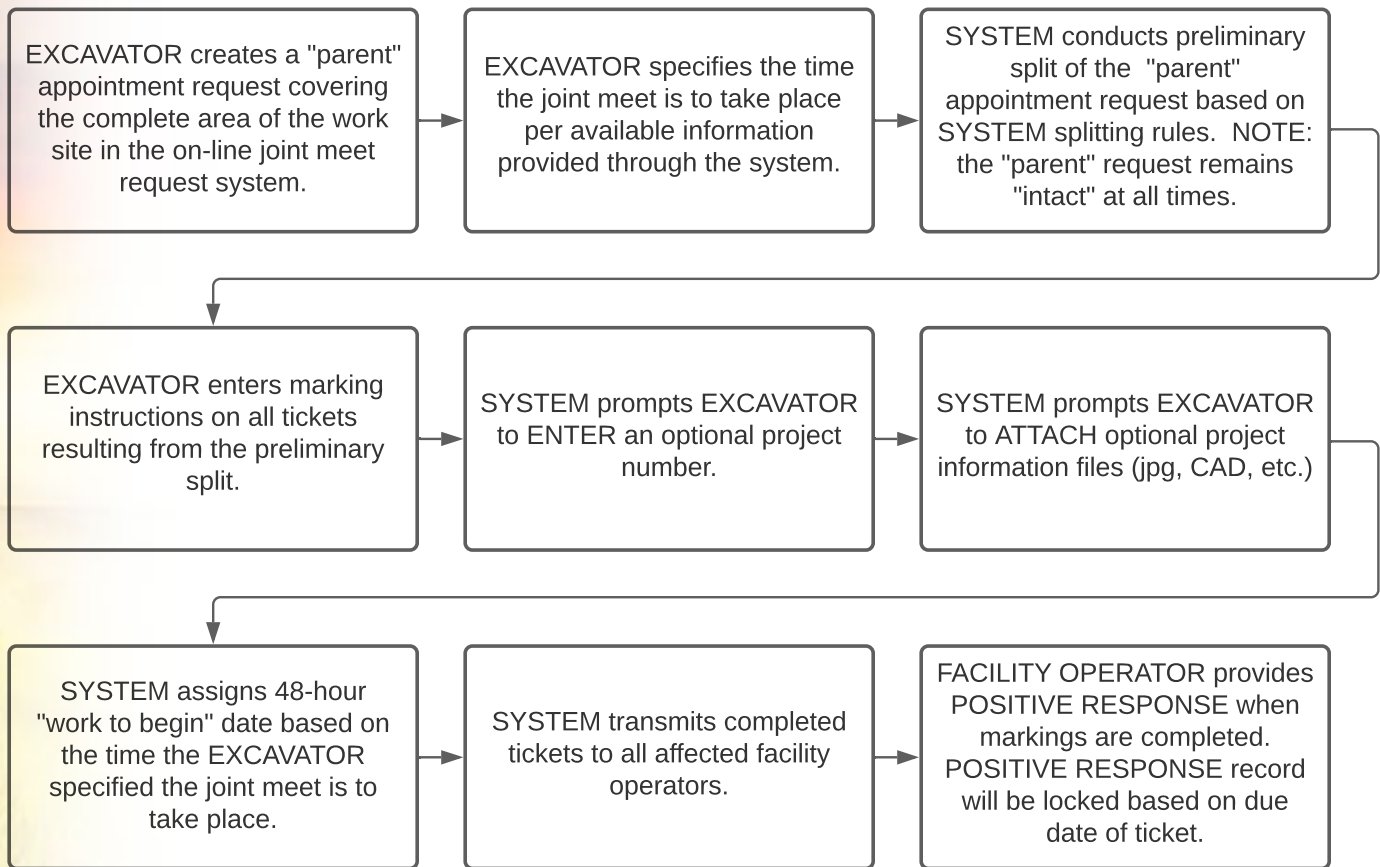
EXCAVATOR creates a "parent" appointment request covering the complete area of the work site in the on-line joint meet request system.

EXCAVATOR specifies the time the joint meet is to take place per available information provided through the system.

SYSTEM conducts preliminary split of the "parent" appointment request based on SYSTEM splitting rules. NOTE: the "parent" request remains "intact" at all times.

EXCAVATOR enters marking instructions on all tickets resulting from the preliminary split.

SYSTEM prompts EXCAVATOR to ENTER an optional project number.

SYSTEM prompts EXCAVATOR to ATTACH optional project information files (jpg, CAD, etc.)

SYSTEM assigns 48-hour "work to begin" date based on the time the EXCAVATOR specified the joint meet is to take place.

SYSTEM transmits completed tickets to all affected facility operators.

FACILITY OPERATOR provides POSITIVE RESPONSE when markings are completed. POSITIVE RESPONSE record will be locked based on due date of ticket.